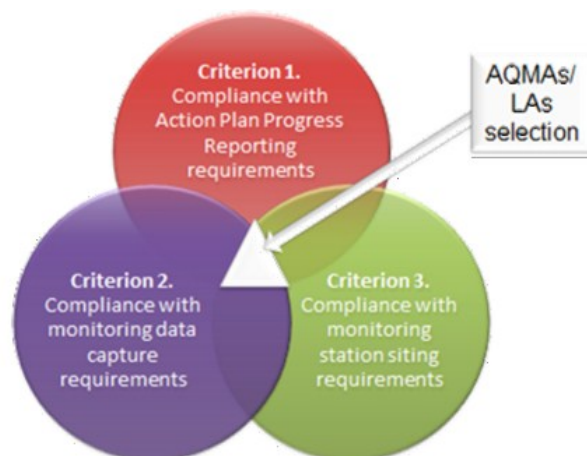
Criterion 1.
Compliance with Action Plan Progress Reporting requirements

AQMAs/ LAs selection

Criterion 2.
Compliance with monitoring data capture requirements

Criterion 3.
Compliance with monitoring station siting requirements